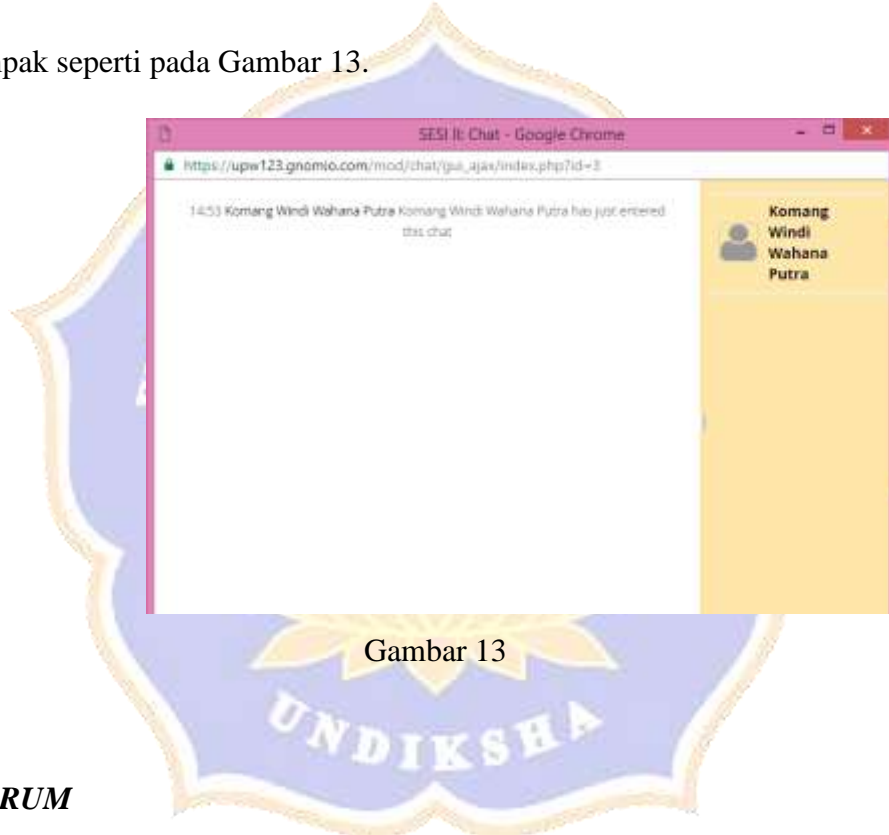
pak seperti pada Gambar 13.

SESI II: Chat - Google Chrome

https://upw123.gnomio.com/mod/chat/gui_ajax/index.php?id=3

14:53 Komang Windi Wahana Putra Komang Windi Wahana Putra has just entered this chat

Komang Windi Wahana Putra

Gambar 13

UNDIKSHA

RUM